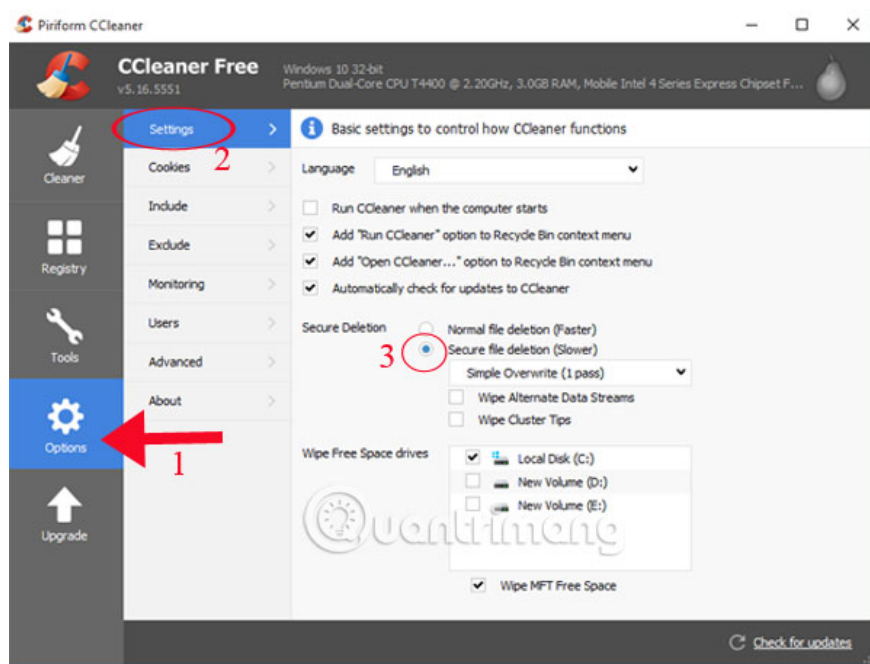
Piriform CCleaner

CCleaner Free
v5.16.5551

Windows 10 32-bit
Pentium Dual-Core CPU T4400 @ 2.20GHz, 3.0GB RAM, Mobile Intel 4 Series Express Chipset F...

Cleaner
Registry
Tools
Options
Upgrade

Settings
Cookies
Include
Exclude
Monitoring
Users
Advanced
About

2
3
1

Basic settings to control how CCleaner functions

Language English

Run CCleaner when the computer starts
Add "Run CCleaner" option to Recycle Bin context menu
Add "Open CCleaner..." option to Recycle Bin context menu
Automatically check for updates to CCleaner

Secure Deletion
Normal file deletion (Faster)
Secure file deletion (Slower)
Simple Overwrite (1 pass)
Wipe Alternate Data Streams
Wipe Cluster Tips

Wipe Free Space drives
Local Disk (C:)
New Volume (D:)
New Volume (E:)

Wipe MFT Free Space

Quantrimang

Check for updates